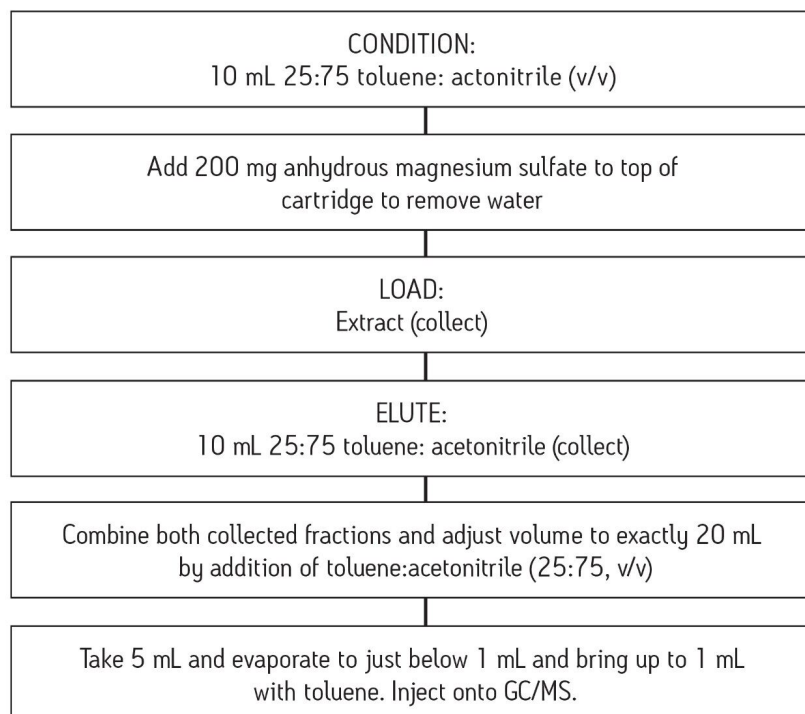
CONDITION:
10 mL 25:75 toluene: actonitrile (v/v)

Add 200 mg anhydrous magnesium sulfate to top of cartridge to remove water

LOAD:
Extract (collect)

ELUTE:
10 mL 25:75 toluene: acetonitrile (collect)

Combine both collected fractions and adjust volume to exactly 20 mL by addition of toluene:acetonitrile (25:75, v/v)

Take 5 mL and evaporate to just below 1 mL and bring up to 1 mL with toluene. Inject onto GC/MS.